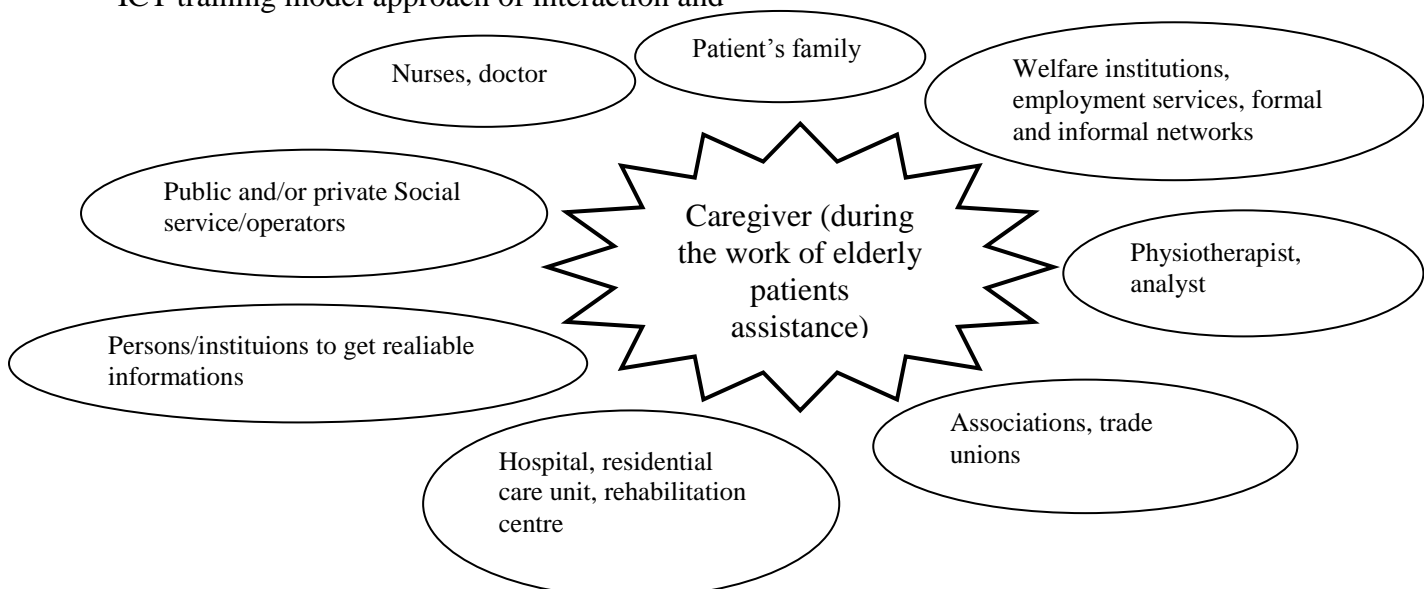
ICT training model approach of interaction and

Nurses, doctor

Patient's family

Welfare institutions, employment services, formal and informal networks

Public and/or private Social service/operators

Caregiver (during the work of elderly patients assistance)

Physiotherapist, analyst

Persons/instituions to get realiable informations

Associations, trade unions

Hospital, residential care unit, rehabilitation centre